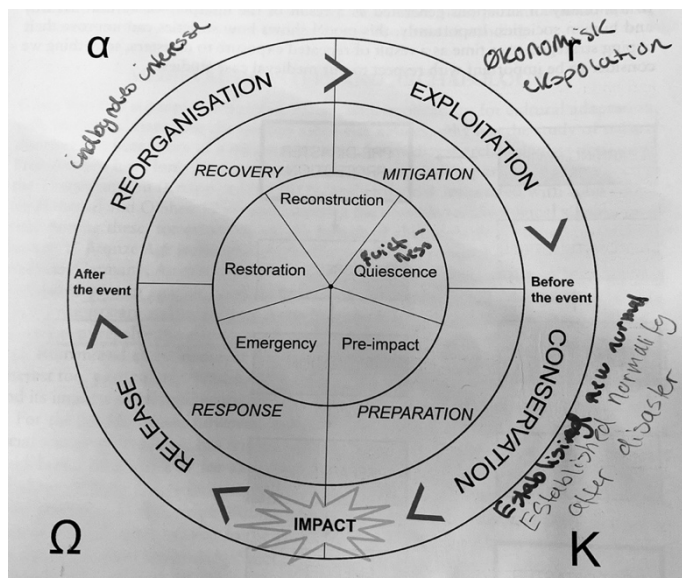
α

r

indbyrdes interesse

økonomisk eksploatation

REORGANISATION

EXPLOITATION

RECOVERY

MITIGATION

Reconstruction

Restoration

Quiescence

fuck - ness

After the event

Before the event

Emergency

Pre-impact

RESPONSE

PREPARATION

RELEASE

CONSERVATION

Etablering new normal

Established normality after disaster

IMPACT

Ω

K